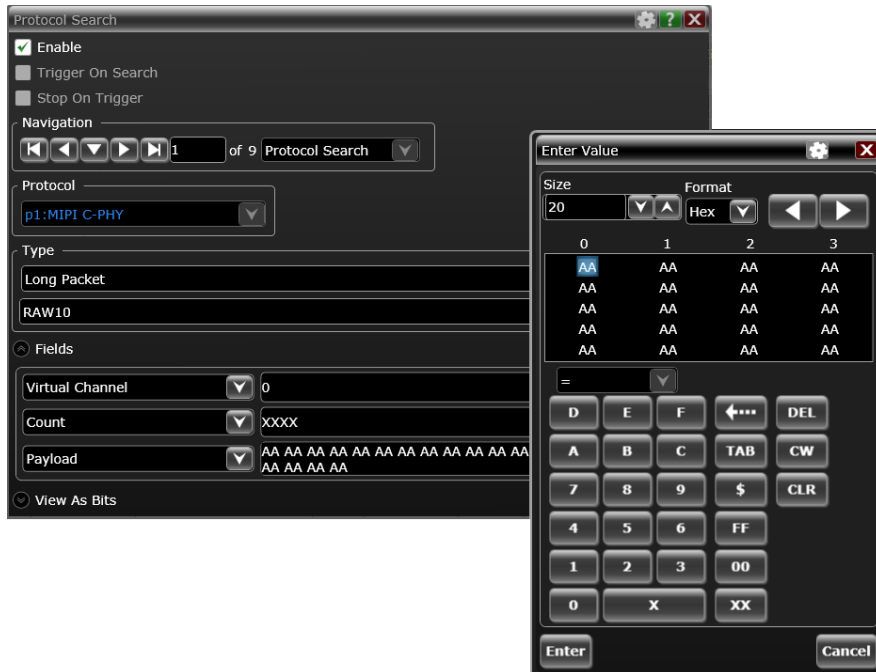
Protocol Search

Enable

Trigger On Search

Stop On Trigger

Navigation

1 of 9 Protocol Search

Protocol

p1:MIPI C-PHY

Type

Long Packet

RAW10

Fields

Virtual Channel 0

Count XXXX

Payload AA AA AA AA AA AA AA AA AA AA AA AA AA AA AA AA

View As Bits

Enter Value

Size

20

Format

Hex

| 0 | 1 | 2 | 3 |
|---|---|---|---|
| AA | AA | AA | AA |
| AA | AA | AA | AA |
| AA | AA | AA | AA |
| AA | AA | AA | AA |
| AA | AA | AA | AA |

=

D E F DEL

A B C TAB CW

7 8 9 $ CLR

4 5 6 FF

1 2 3 00

0 X XX

Enter

Cancel